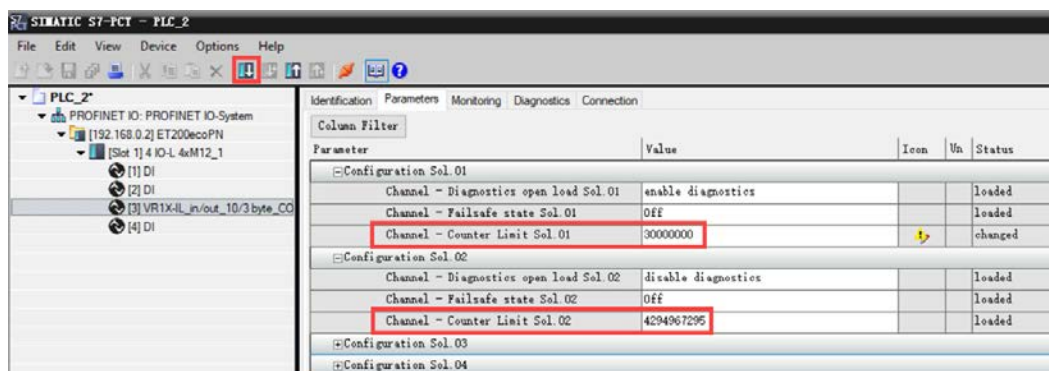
SIMATIC S7-PCT - PLC_2

File Edit View Device Options Help

PLC_2*
PROFINET IO: PROFINET IO-System
[192.168.0.2] ET200ecoPN
[Slot 1] 4 IO-L 4xM12_1
[1] DI
[2] DI
[3] VR1X-IL_in/out_10/3 byte_CO
[4] DI

Identification Parameters Monitoring Diagnostics Connection

Column Filter

| Parameter | Value | Icon | Un | Status |
|---|---|---|---|---|
| ⊟Configuration Sol.01 | | | | |
| Channel - Diagnostics open load Sol.01 | enable diagnostics | | | loaded |
| Channel - Failsafe state Sol.01 | Off | | | loaded |
| Channel - Counter Limit Sol.01 | 30000000 | | | changed |
| ⊟Configuration Sol.02 | | | | |
| Channel - Diagnostics open load Sol.02 | disable diagnostics | | | loaded |
| Channel - Failsafe state Sol.02 | Off | | | loaded |
| Channel - Counter Limit Sol.02 | 4294967295 | | | loaded |
| ⊞Configuration Sol.03 | | | | |
| ⊞Configuration Sol.04 | | | | |